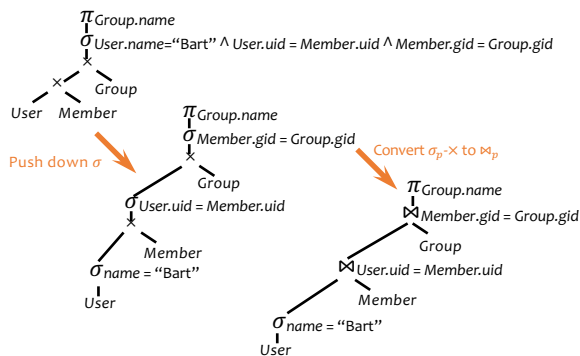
$\pi_{Group.name}$
$\sigma_{User.name=\text{“Bart”} \wedge User.uid = Member.uid \wedge Member.gid = Group.gid}$
$\times$
$\times$
Group
User
Member

Push down $\sigma$

$\pi_{Group.name}$
$\sigma_{Member.gid = Group.gid}$
$\times$
Group
$\sigma_{User.uid = Member.uid}$
$\times$
Member
$\sigma_{name = \text{“Bart”}}$
User

Convert $\sigma_p$-$\times$ to $\bowtie_p$

$\pi_{Group.name}$
$\bowtie_{Member.gid = Group.gid}$
Group
$\bowtie_{User.uid = Member.uid}$
Member
$\sigma_{name = \text{“Bart”}}$
User